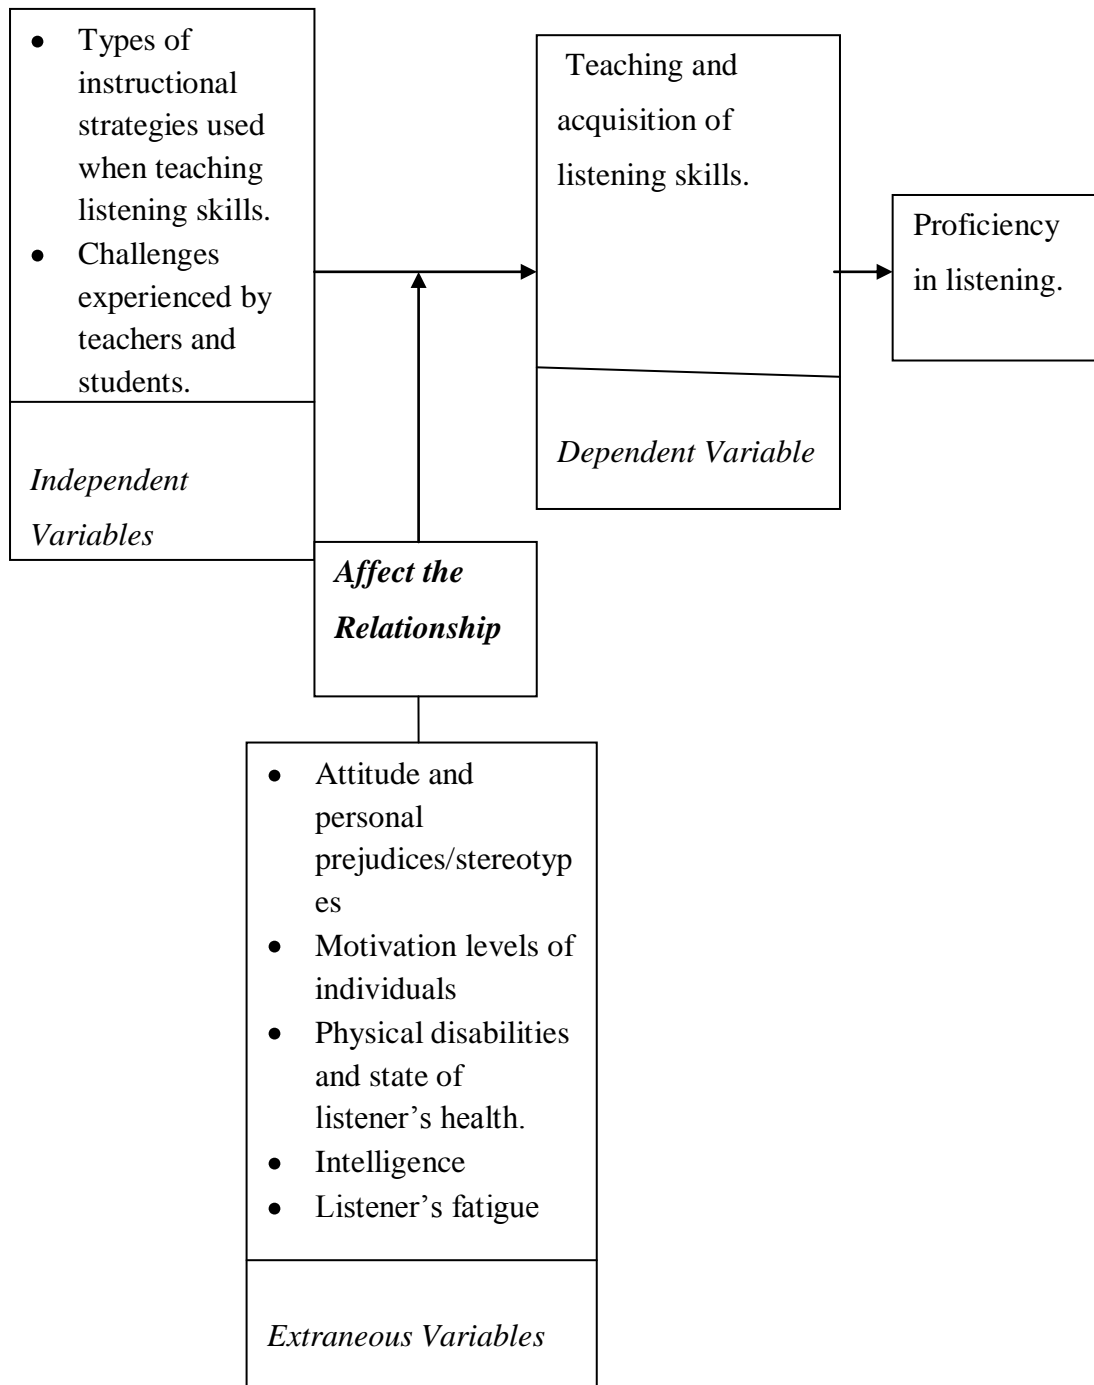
- Types of instructional strategies used when teaching listening skills.
- Challenges experienced by teachers and students.

*Independent Variables*

Teaching and acquisition of listening skills.

*Dependent Variable*

Proficiency in listening.

***Affect the Relationship***

- Attitude and personal prejudices/stereotypes
- Motivation levels of individuals
- Physical disabilities and state of listener's health.
- Intelligence
- Listener's fatigue

*Extraneous Variables*